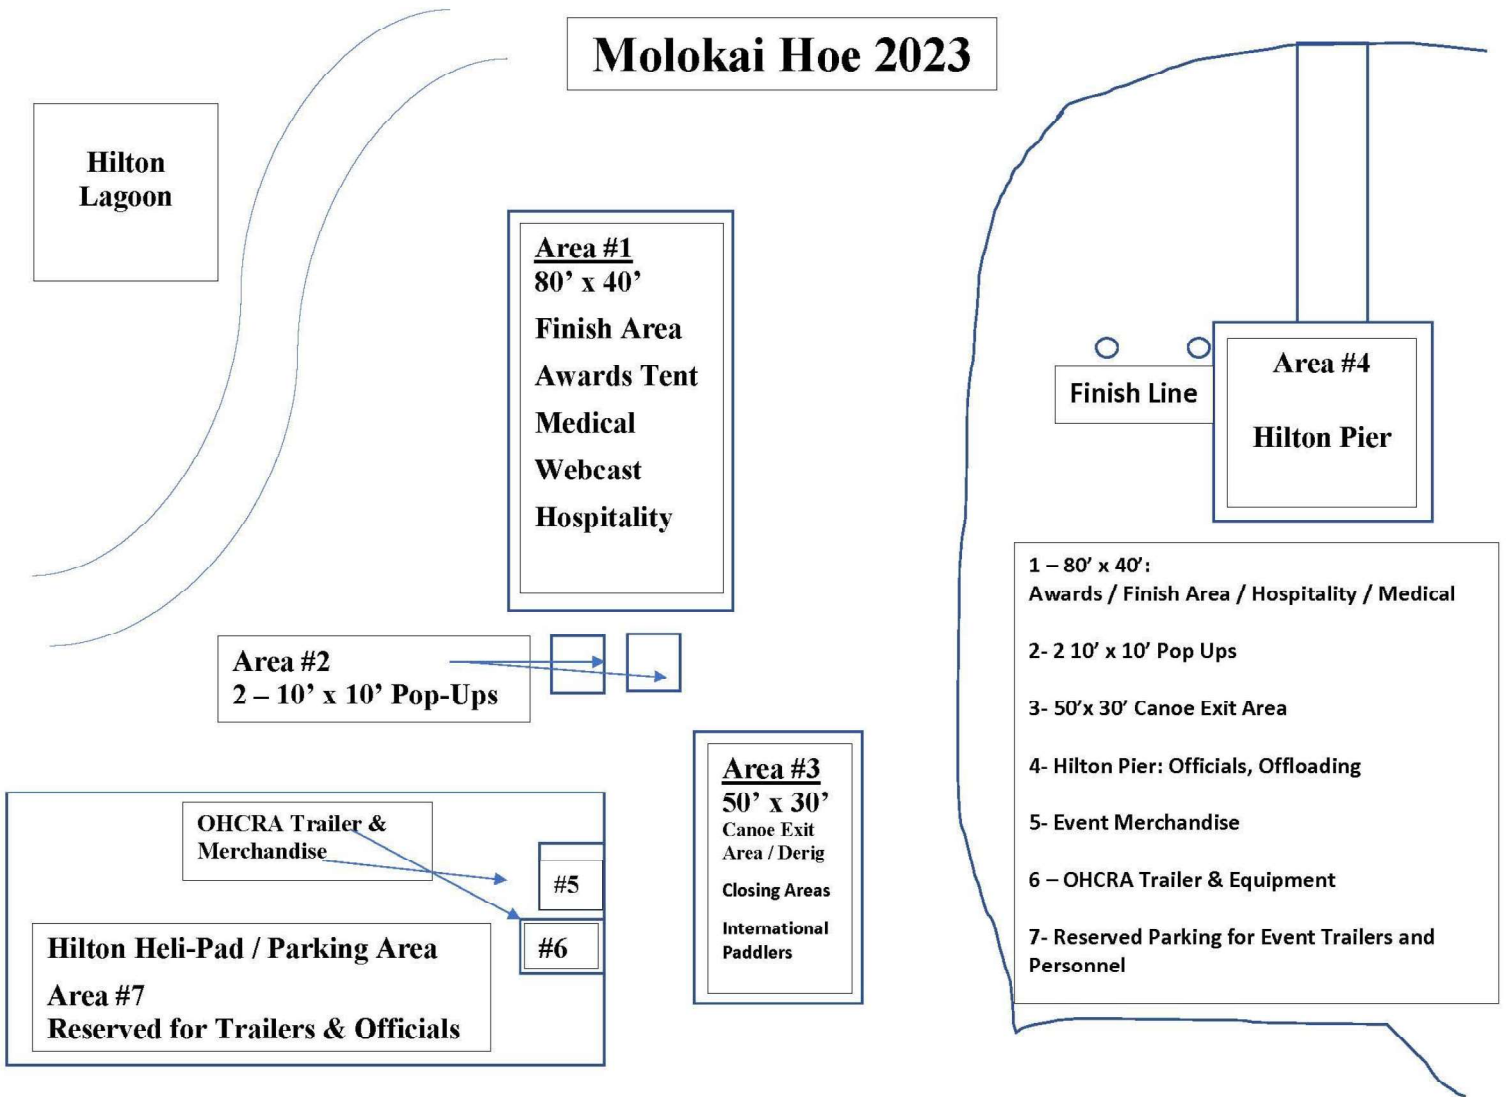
Molokai Hoe 2023

Hilton Lagoon

Area #1
80' x 40'
Finish Area
Awards Tent
Medical
Webcast
Hospitality

Finish Line

Area #4

Hilton Pier

1 – 80' x 40':
Awards / Finish Area / Hospitality / Medical

2- 2 10' x 10' Pop Ups

3- 50'x 30' Canoe Exit Area

4- Hilton Pier: Officials, Offloading

5- Event Merchandise

6 – OHCRA Trailer & Equipment

7- Reserved Parking for Event Trailers and Personnel

Area #2
2 – 10' x 10' Pop-Ups

Area #3
50' x 30'
Canoe Exit Area / Derig
Closing Areas
International Paddlers

OHCRA Trailer & Merchandise

#5

#6

Hilton Heli-Pad / Parking Area
Area #7
Reserved for Trailers & Officials